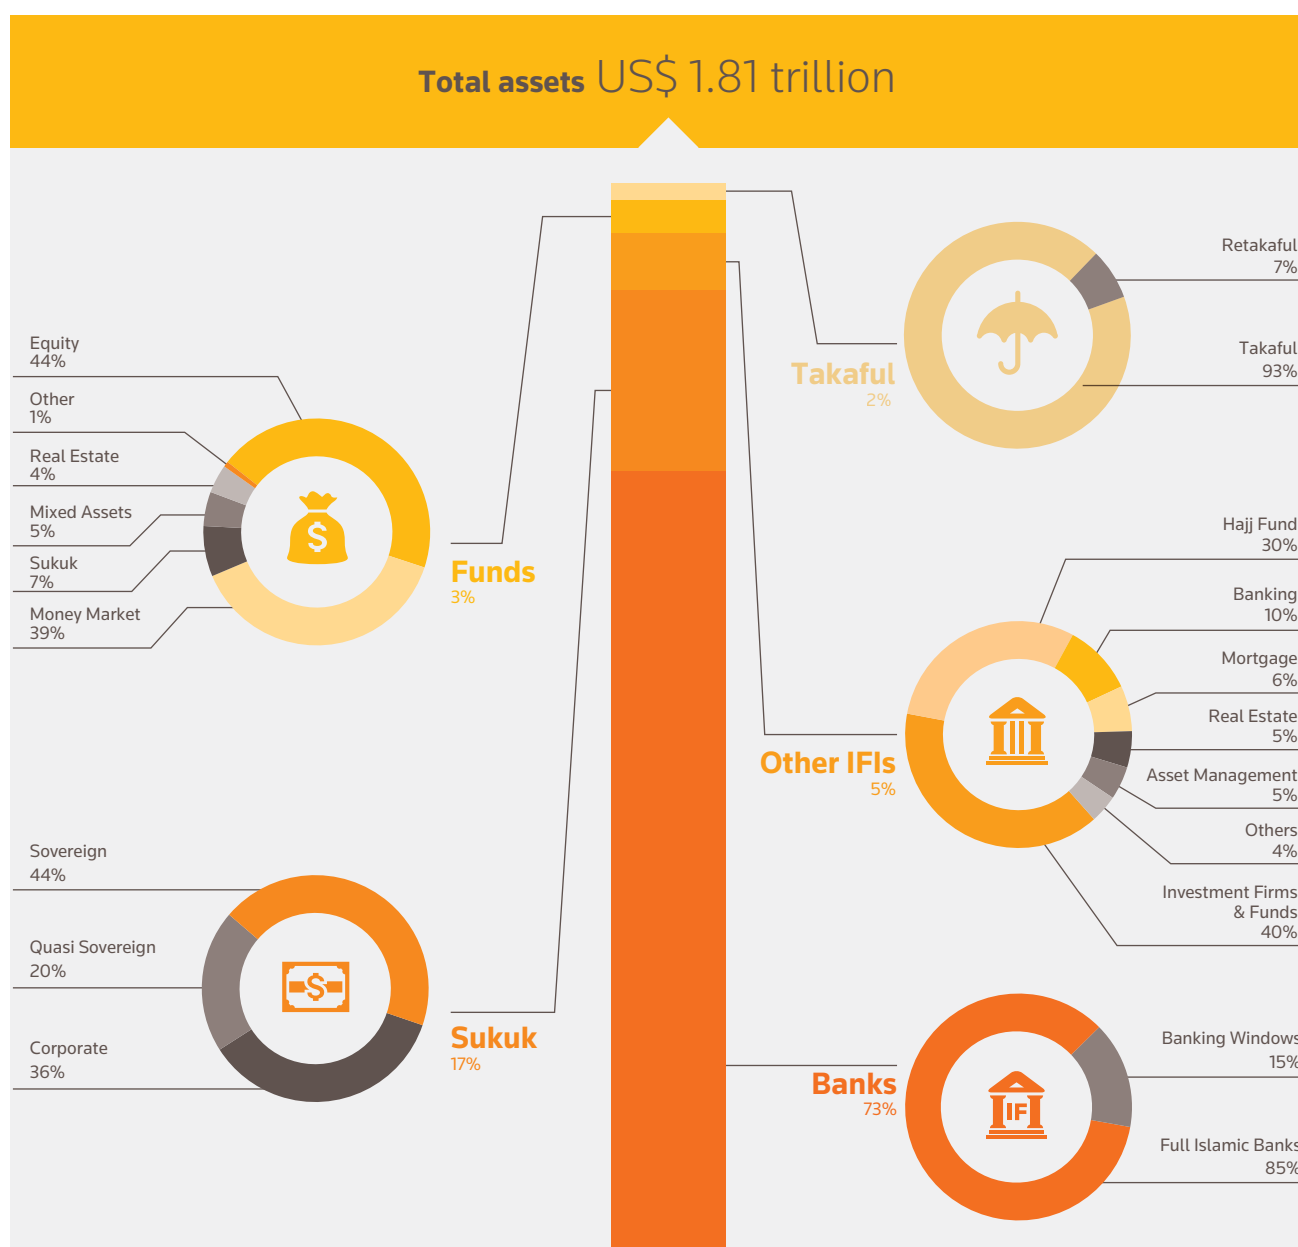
Total assets US$ 1.81 trillion

Equity
44%

Other
1%

Real Estate
4%

Mixed Assets
5%

Sukuk
7%

Money Market
39%

Funds
3%

Retakaful
7%

Takaful
93%

Takaful
2%

Hajj Fund
30%

Banking
10%

Mortgage
6%

Real Estate
5%

Asset Management
5%

Others
4%

Investment Firms & Funds
40%

Other IFIs
5%

Sovereign
44%

Quasi Sovereign
20%

Corporate
36%

Sukuk
17%

Banking Windows
15%

Full Islamic Banks
85%

Banks
73%

IF